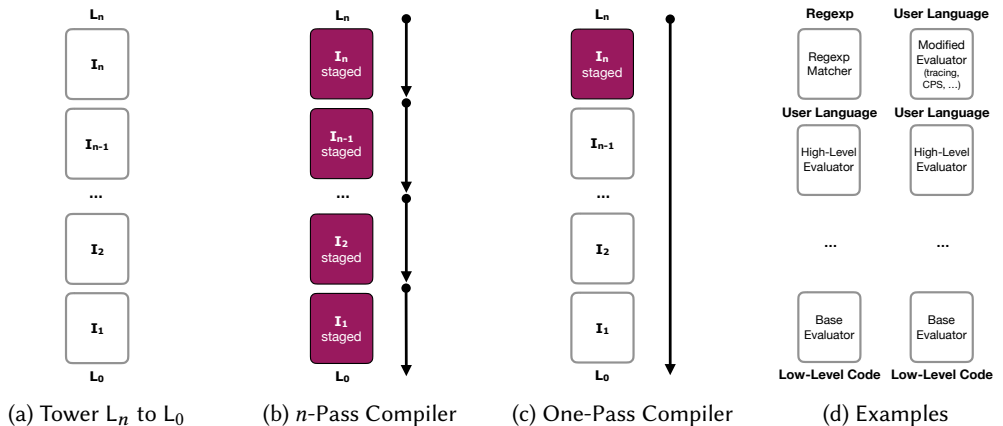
$L_n$

$I_n$

$I_{n-1}$

...

$I_2$

$I_1$

$L_0$

(a) Tower $L_n$ to $L_0$

$L_n$

$I_n$ staged

$I_{n-1}$ staged

...

$I_2$ staged

$I_1$ staged

$L_0$

(b) $n$-Pass Compiler

$L_n$

$I_n$ staged

$I_{n-1}$

...

$I_2$

$I_1$

$L_0$

(c) One-Pass Compiler

Regexp

Regexp Matcher

User Language

High-Level Evaluator

...

Base Evaluator

Low-Level Code

User Language

Modified Evaluator (tracing, CPS, ...)

User Language

High-Level Evaluator

...

Base Evaluator

Low-Level Code

(d) Examples